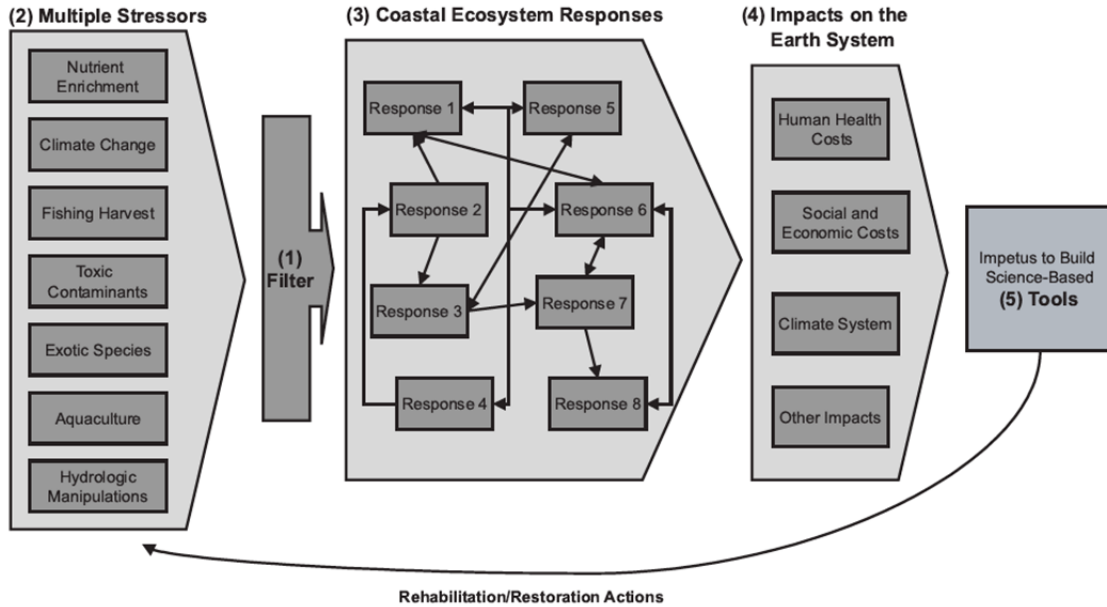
(2) Multiple Stressors

Nutrient Enrichment

Climate Change

Fishing Harvest

Toxic Contaminants

Exotic Species

Aquaculture

Hydrologic Manipulations

(1) Filter

(3) Coastal Ecosystem Responses

Response 1

Response 5

Response 2

Response 6

Response 3

Response 7

Response 4

Response 8

(4) Impacts on the Earth System

Human Health Costs

Social and Economic Costs

Climate System

Other Impacts

Impetus to Build Science-Based (5) Tools

Rehabilitation/Restoration Actions